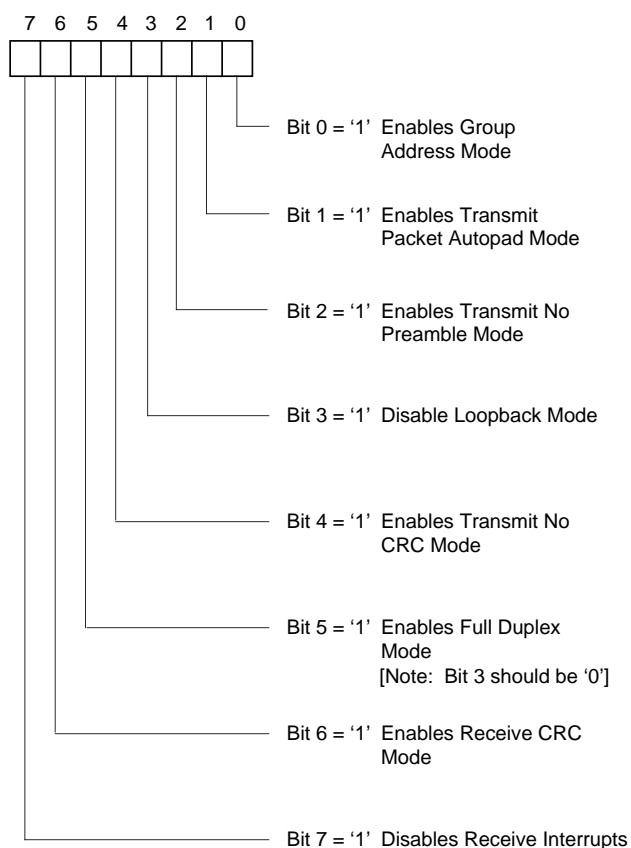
7 6 5 4 3 2 1 0

Bit 0 = ‘1’ Enables Group Address Mode

Bit 1 = ‘1’ Enables Transmit Packet Autopad Mode

Bit 2 = ‘1’ Enables Transmit No Preamble Mode

Bit 3 = ‘1’ Disable Loopback Mode

Bit 4 = ‘1’ Enables Transmit No CRC Mode

Bit 5 = ‘1’ Enables Full Duplex Mode
[Note: Bit 3 should be ‘0’]

Bit 6 = ‘1’ Enables Receive CRC Mode

Bit 7 = ‘1’ Disables Receive Interrupts